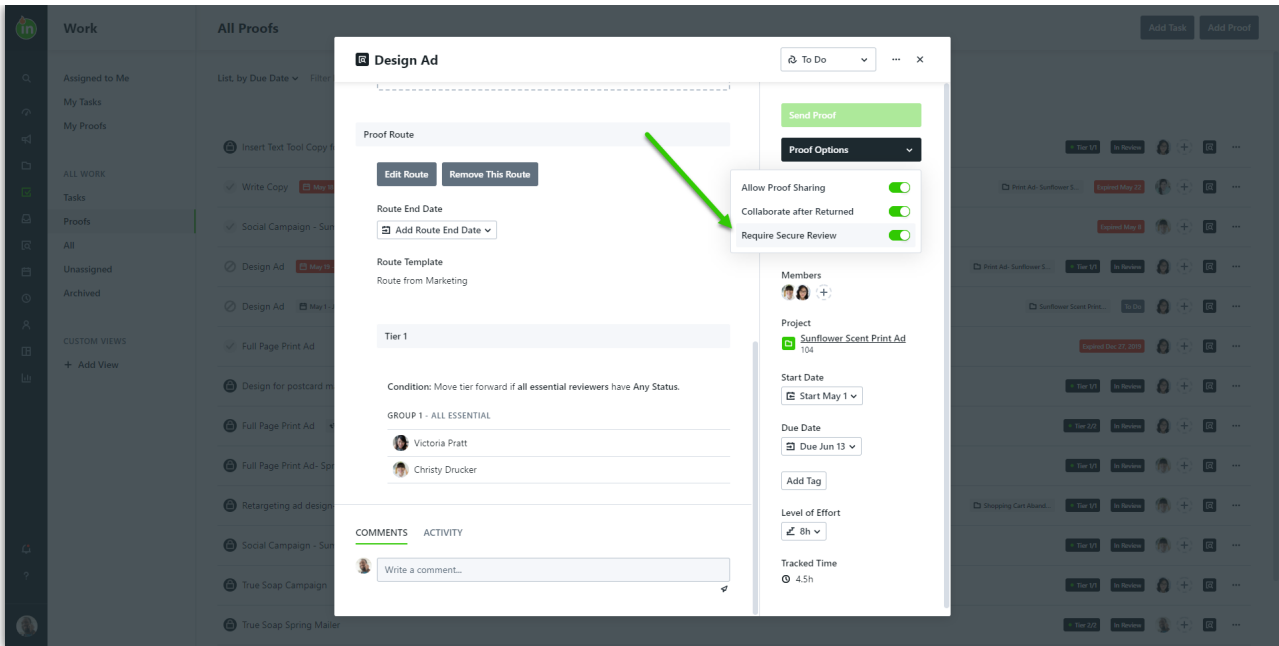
Work

All Proofs

Add Task Add Proof

Assigned to Me
My Tasks
My Proofs

ALL WORK
Tasks
Proofs
All
Unassigned
Archived

CUSTOM VIEWS
+ Add View

List, by Due Date Filter

Insert Text Tool Copy
Write Copy
Social Campaign - Sun
Design Ad
Design Ad
Full Page Print Ad
Design for postcard m
Full Page Print Ad
Full Page Print Ad- Spr
Retargeting ad design
Social Campaign - Sun
True Soap Campaign
True Soap Spring Mailer

Design Ad

To Do

Proof Route

Edit Route Remove This Route

Route End Date

Add Route End Date

Route Template

Route from Marketing

Tier 1

Condition: Move tier forward if all essential reviewers have Any Status.

GROUP 1 - ALL ESSENTIAL

Victoria Pratt

Christy Drucker

COMMENTS ACTIVITY

Write a comment...

Send Proof

Proof Options

Allow Proof Sharing
Collaborate after Returned
Require Secure Review

Members

Project

Sunflower Scent Print Ad
104

Start Date

Start May 1

Due Date

Due Jun 13

Add Tag

Level of Effort

8h

Tracked Time

4.5h